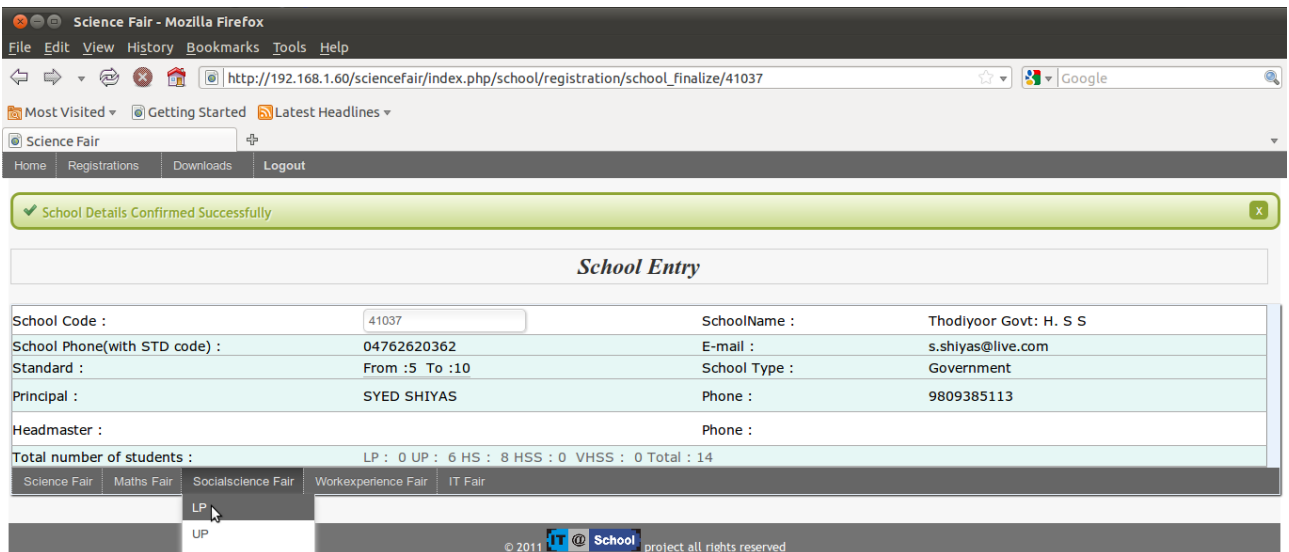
Science Fair - Mozilla Firefox

File Edit View History Bookmarks Tools Help

http://192.168.1.60/sciencefair/index.php/school/registration/school_finalize/41037

Google

Most Visited Getting Started Latest Headlines

Science Fair

Home Registrations Downloads Logout

School Details Confirmed Successfully

x

School Entry

| School Code : | 41037 | SchoolName : | Thodiyoor Govt: H. S S |
|---|---|---|---|
| School Phone(with STD code) : | 04762620362 | E-mail : | s.shiyas@live.com |
| Standard : | From :5 To :10 | School Type : | Government |
| Principal : | SYED SHIYAS | Phone : | 9809385113 |
| Headmaster : | | Phone : | |
| Total number of students : | LP : 0 UP : 6 HS : 8 HSS : 0 VHSS : 0 Total : 14 | | |

Science Fair Maths Fair Socialscience Fair Workexperience Fair IT Fair

LP
UP

© 2011 IT @ School project all rights reserved